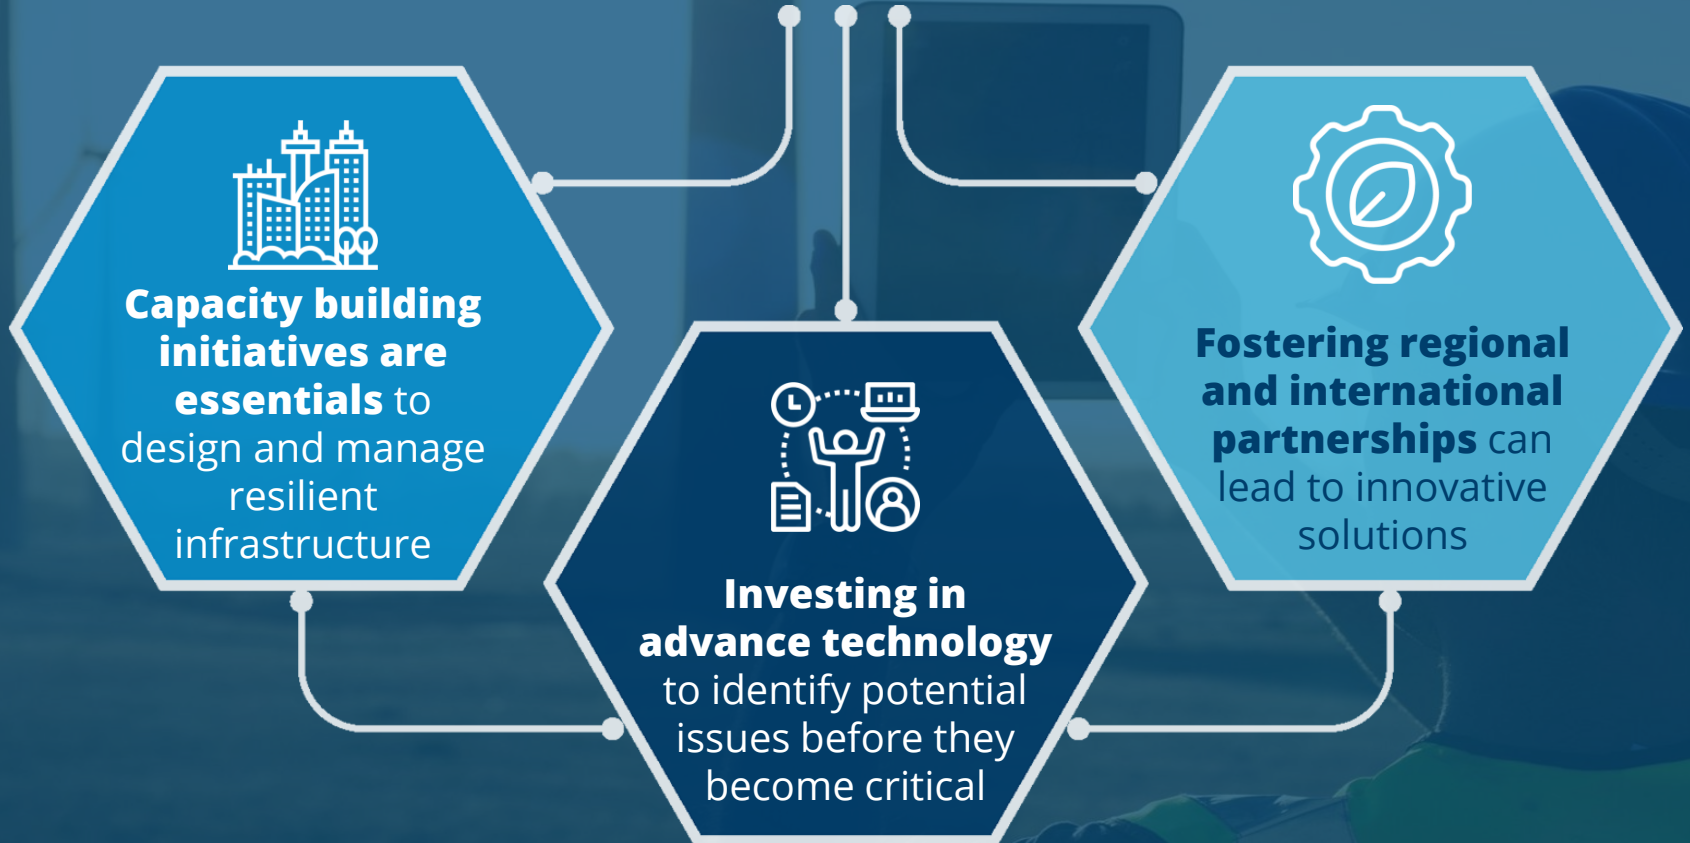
**Capacity building initiatives are essentials** to design and manage resilient infrastructure

**Investing in advance technology** to identify potential issues before they become critical

**Fostering regional and international partnerships** can lead to innovative solutions